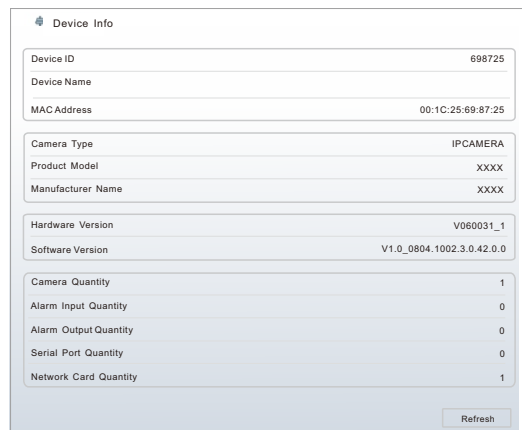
Device Info

| Device ID | 698725 |
|---|---|
| Device Name | |
| MAC Address | 00:1C:25:69:87:25 |

| Camera Type | IPCAMERA |
|---|---|
| Product Model | XXXX |
| Manufacturer Name | XXXX |

| Hardware Version | V060031_1 |
|---|---|
| Software Version | V1.0_0804.1002.3.0.42.0.0 |

| Camera Quantity | 1 |
|---|---|
| Alarm Input Quantity | 0 |
| Alarm Output Quantity | 0 |
| Serial Port Quantity | 0 |
| Network Card Quantity | 1 |

Refresh